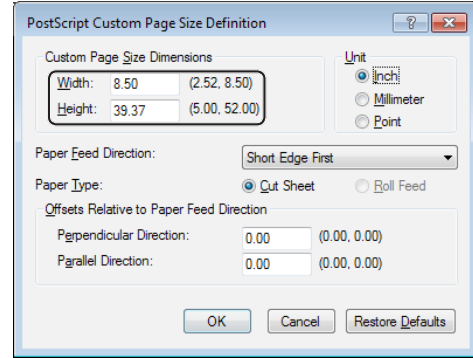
PostScript Custom Page Size Definition

?

Custom Page Size Dimensions

Width: 8.50 (2.52, 8.50)

Height: 39.37 (5.00, 52.00)

Unit

Inch

Millimeter

Point

Paper Feed Direction: Short Edge First

Paper Type: Cut Sheet Roll Feed

Offsets Relative to Paper Feed Direction

Perpendicular Direction: 0.00 (0.00, 0.00)

Parallel Direction: 0.00 (0.00, 0.00)

OK Cancel Restore Defaults